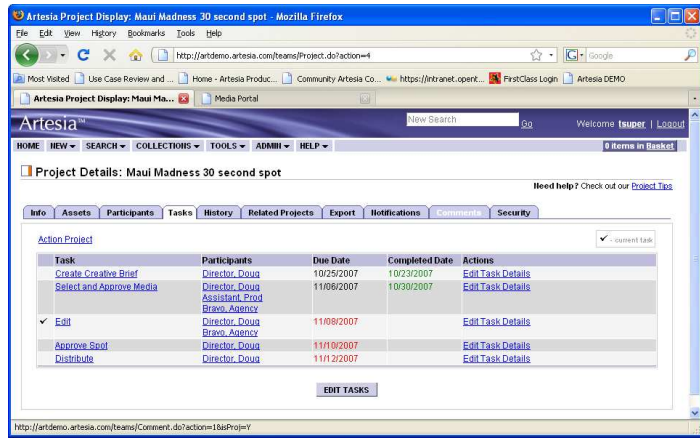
Artesia Project Display: Maui Madness 30 second spot - Mozilla Firefox

File Edit View History Bookmarks Tools Help

http://artdemo.artesia.com/teams/Project.do?action=4

Google

Most Visited | Use Case Review and ... | Home - Artesia Produc... | Community Artesia Co... | https://intranet.opent... | FirstClass Login | Artesia DEMO

Artesia Project Display: Maui Ma... | Media Portal

Artesia™

New Search Go

Welcome tsuper | Logout

HOME NEW ▾ SEARCH ▾ COLLECTIONS ▾ TOOLS ▾ ADMIN ▾ HELP ▾

0 items in Basket

Project Details: Maui Madness 30 second spot

Need help? Check out our Project Tips

Info | Assets | Participants | Tasks | History | Related Projects | Export | Notifications | Comments | Security

Action Project

✔ - current task

| | Task | Participants | Due Date | Completed Date | Actions |
|---|---|---|---|---|---|
| | Create Creative Brief | Director, Doug | 10/25/2007 | 10/23/2007 | Edit Task Details |
| | Select and Approve Media | Director, Doug Assistant, Prod Bravo, Agency | 11/06/2007 | 10/30/2007 | Edit Task Details |
| ✔ | Edit | Director, Doug Bravo, Agency | 11/08/2007 | | Edit Task Details |
| | Approve Spot | Director, Doug | 11/10/2007 | | Edit Task Details |
| | Distribute | Director, Doug | 11/12/2007 | | Edit Task Details |

EDIT TASKS

http://artdemo.artesia.com/teams/Comment.do?action=1&isProj=Y